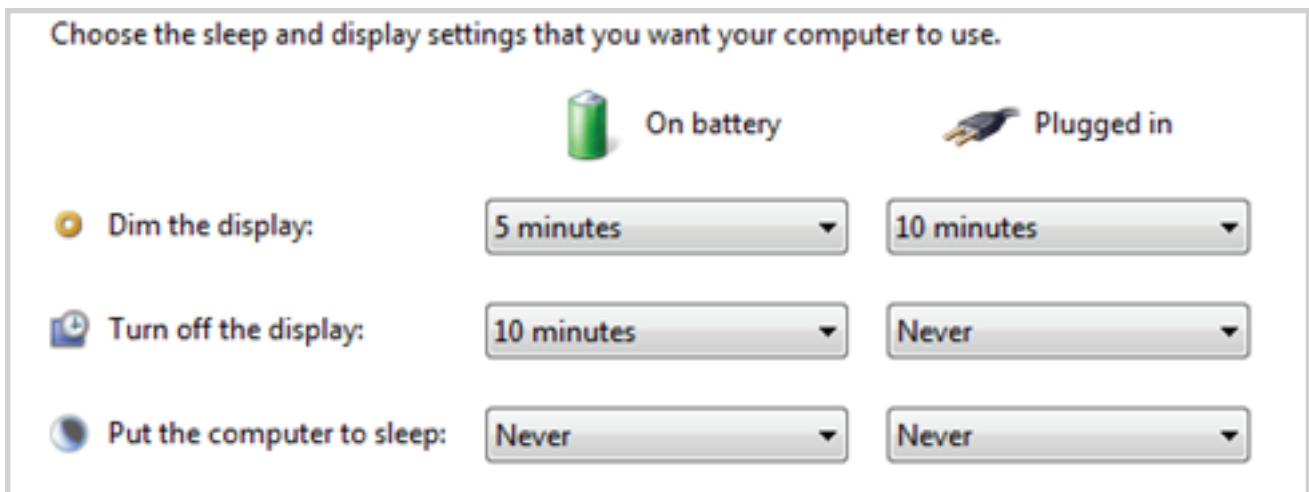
Choose the sleep and display settings that you want your computer to use.

| | On battery | Plugged in |
|---|---|---|
| Dim the display: | 5 minutes | 10 minutes |
| Turn off the display: | 10 minutes | Never |
| Put the computer to sleep: | Never | Never |